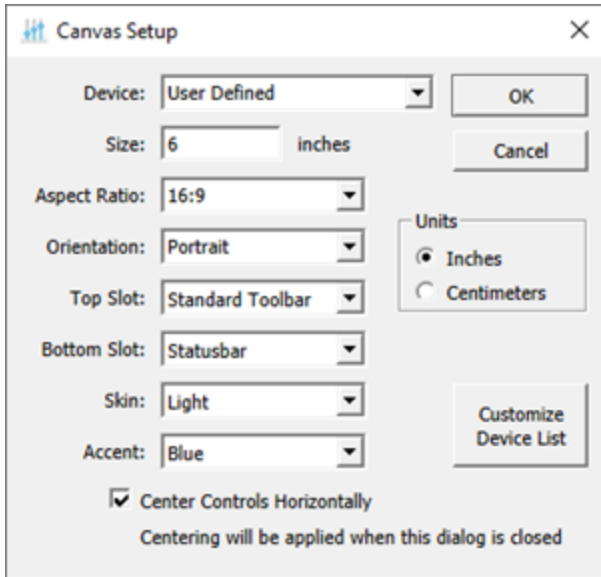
Canvas Setup

×

Device: User Defined

OK

Size: 6 inches

Cancel

Aspect Ratio: 16:9

Units

Inches

Centimeters

Orientation: Portrait

Top Slot: Standard Toolbar

Bottom Slot: Statusbar

Skin: Light

Accent: Blue

Customize Device List

Center Controls Horizontally

Centering will be applied when this dialog is closed